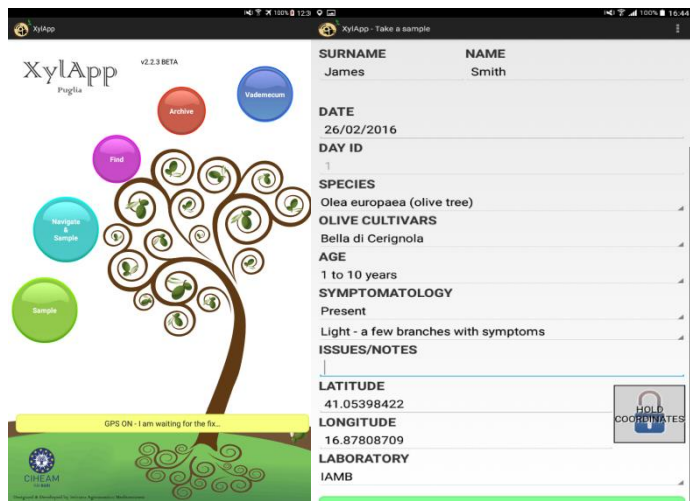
100% 12:3

XylApp

XylApp
Puglia

v2.2.3 BETA

Vademecum

Archive

Find

Navigate & Sample

Sample

GPS ON - I am waiting for the fix...

CIHEAM
BARI

Designed & Developed by Istituto Agronomico Mediterraneo

100% 16:44

XylApp - Take a sample

SURNAME
James

NAME
Smith

DATE
26/02/2016

DAY ID
1

SPECIES
Olea europaea (olive tree)

OLIVE CULTIVARS
Bella di Cerignola

AGE
1 to 10 years

SYMPTOMATOLOGY
Present

Light - a few branches with symptoms

ISSUES/NOTES

LATITUDE
41.05398422

LONGITUDE
16.87808709

HOLD COORDINATES

LABORATORY
IAMB